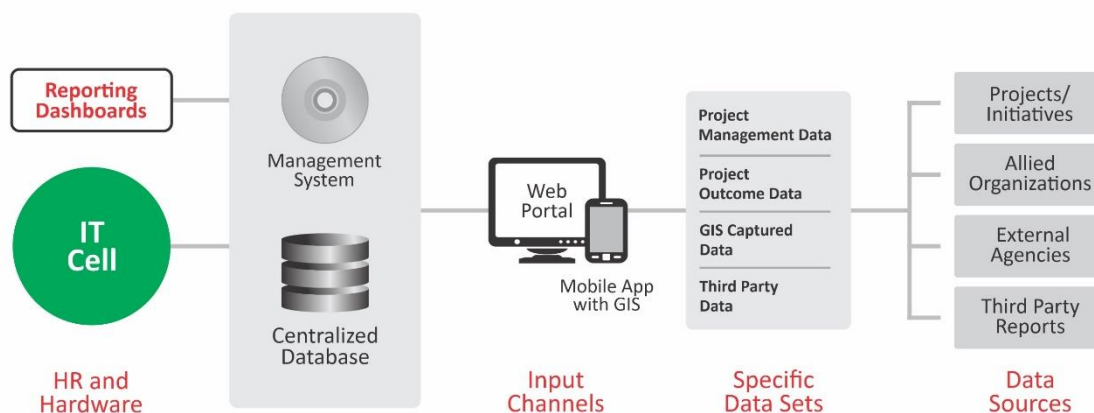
Reporting Dashboards

IT Cell

Management System

Centralized Database

Web Portal

Mobile App with GIS

Project Management Data

Project Outcome Data

GIS Captured Data

Third Party Data

Projects/ Initiatives

Allied Organizations

External Agencies

Third Party Reports

HR and Hardware

Input Channels

Specific Data Sets

Data Sources